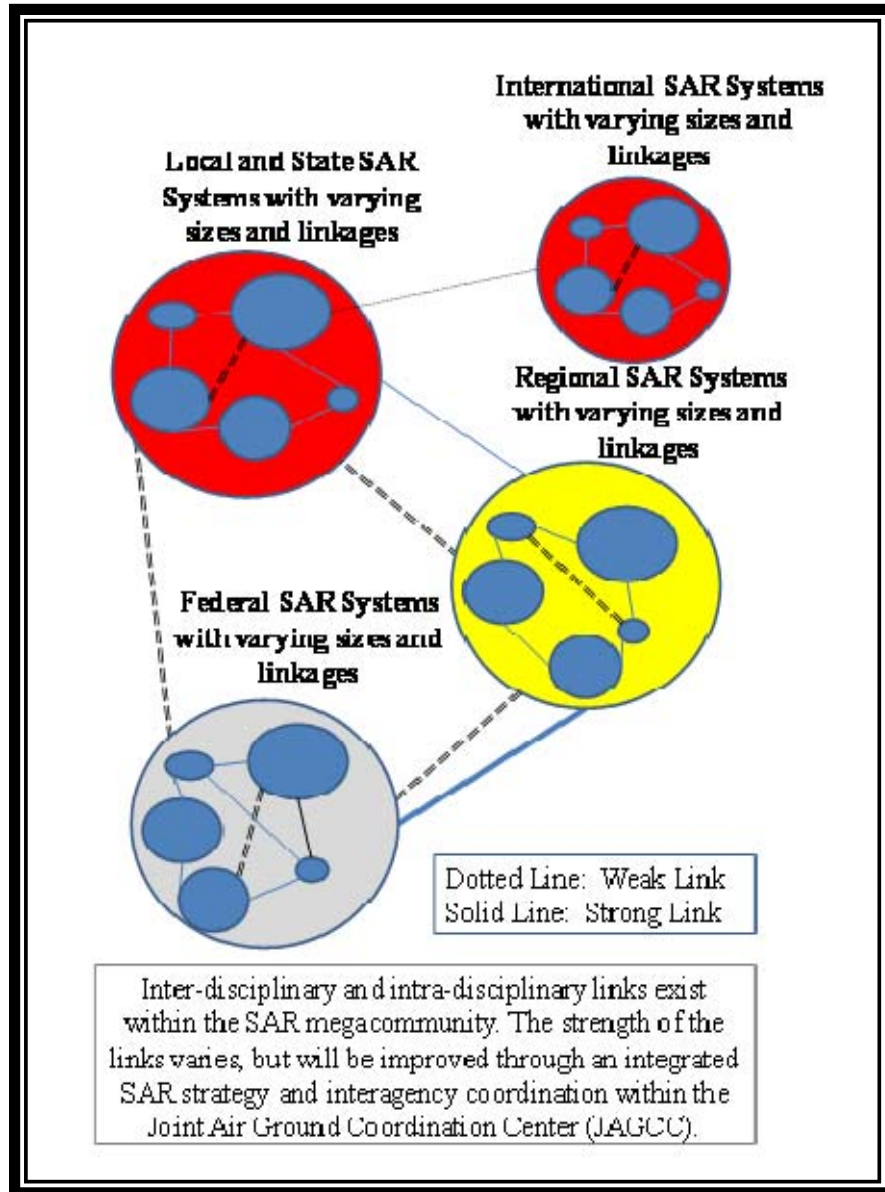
International SAR Systems with varying sizes and linkages

Local and State SAR Systems with varying sizes and linkages

Regional SAR Systems with varying sizes and linkages

Federal SAR Systems with varying sizes and linkages

Dotted Line: Weak Link
Solid Line: Strong Link

Inter-disciplinary and intra-disciplinary links exist within the SAR megacommunity. The strength of the links varies, but will be improved through an integrated SAR strategy and interagency coordination within the Joint Air Ground Coordination Center (JAGCC).